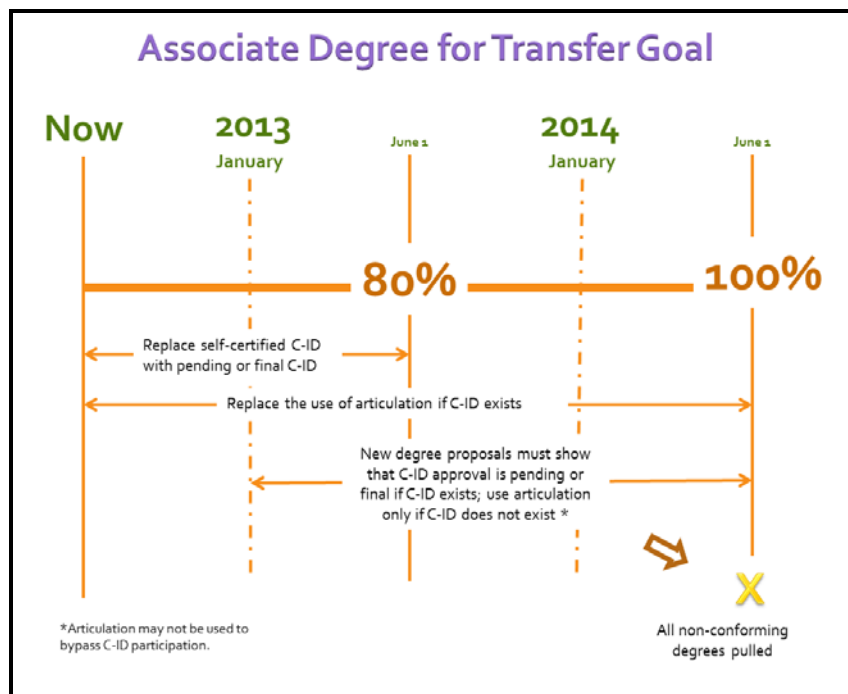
Associate Degree for Transfer Goal

Now

2013
January

June 1

2014
January

June 1

80%

100%

Replace self-certified C-ID with pending or final C-ID

Replace the use of articulation if C-ID exists

New degree proposals must show that C-ID approval is pending or final if C-ID exists; use articulation only if C-ID does not exist *

X

All non-conforming degrees pulled

*Articulation may not be used to bypass C-ID participation.